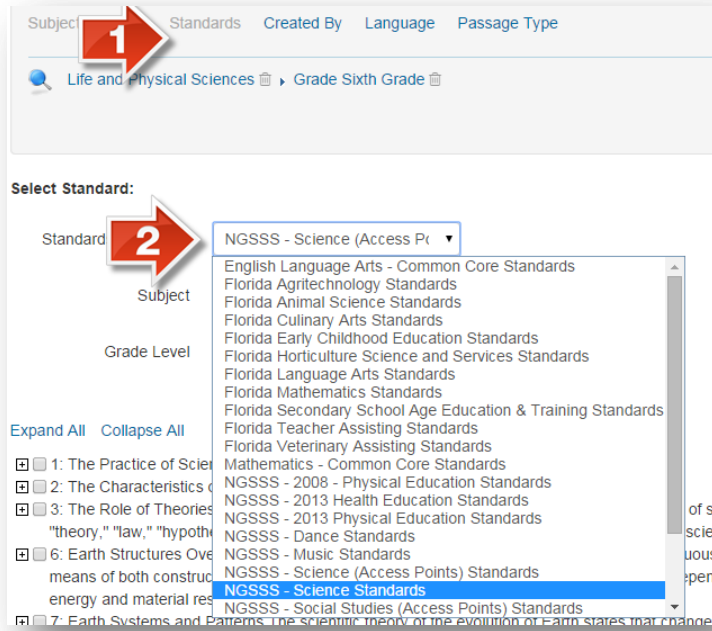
Subject 1 Standards Created By Language Passage Type

Life and Physical Sciences › Grade Sixth Grade

Select Standard:

Standard 2 NGSSS - Science (Access Po

Subject

Grade Level

English Language Arts - Common Core Standards
Florida Agritechnology Standards
Florida Animal Science Standards
Florida Culinary Arts Standards
Florida Early Childhood Education Standards
Florida Horticulture Science and Services Standards
Florida Language Arts Standards
Florida Mathematics Standards
Florida Secondary School Age Education & Training Standards
Florida Teacher Assisting Standards
Florida Veterinary Assisting Standards
Mathematics - Common Core Standards
NGSSS - 2008 - Physical Education Standards
NGSSS - 2013 Health Education Standards
NGSSS - 2013 Physical Education Standards
NGSSS - Dance Standards
NGSSS - Music Standards
NGSSS - Science (Access Points) Standards
NGSSS - Science Standards
NGSSS - Social Studies (Access Points) Standards

Expand All Collapse All

1: The Practice of Scie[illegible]
2: The Characteristics o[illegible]
3: The Role of Theories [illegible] of s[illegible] "theory," "law," "hypothe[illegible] scie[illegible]
6: Earth Structures Ove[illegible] uous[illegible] means of both construc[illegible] epe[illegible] energy and material res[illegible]
7: Earth Systems and Patterns. The scientific theory of the evolution of Earth states that change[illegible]